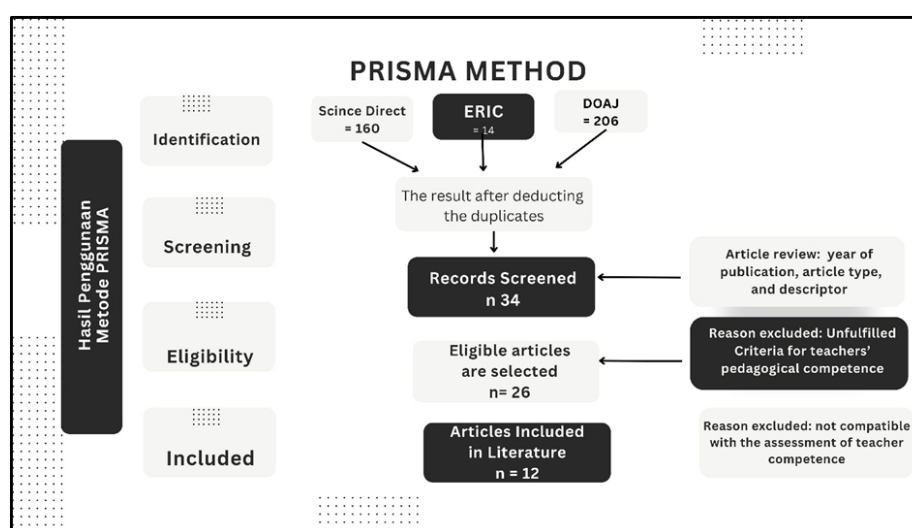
PRISMA METHOD

Hasil Penggunaan Metode PRISMA

Identification

Screening

Eligibility

Included

Scince Direct = 160

ERIC = 14

DOAJ = 206

The result after deducting the duplicates

Records Screened n 34

Article review: year of publication, article type, and descriptor

Eligible articles are selected n= 26

Reason excluded: Unfulfilled Criteria for teachers' pedagogical competence

Articles Included in Literature n = 12

Reason excluded: not compatible with the assessment of teacher competence